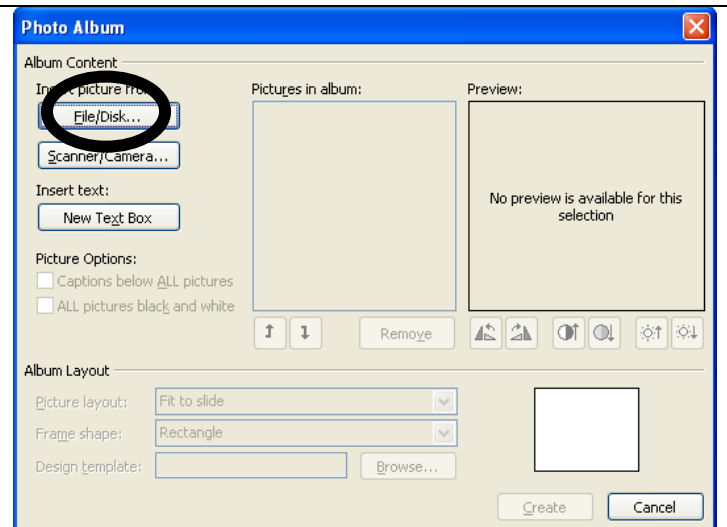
Photo Album

Album Content

In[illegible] picture fro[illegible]

File/Disk...

Scanner/Camera...

Insert text:

New Text Box

Picture Options:

Captions below ALL pictures

ALL pictures black and white

Pictures in album:

Preview:

No preview is available for this selection

Remove

Album Layout

Picture layout: Fit to slide

Frame shape: Rectangle

Design template:

Browse...

Create

Cancel